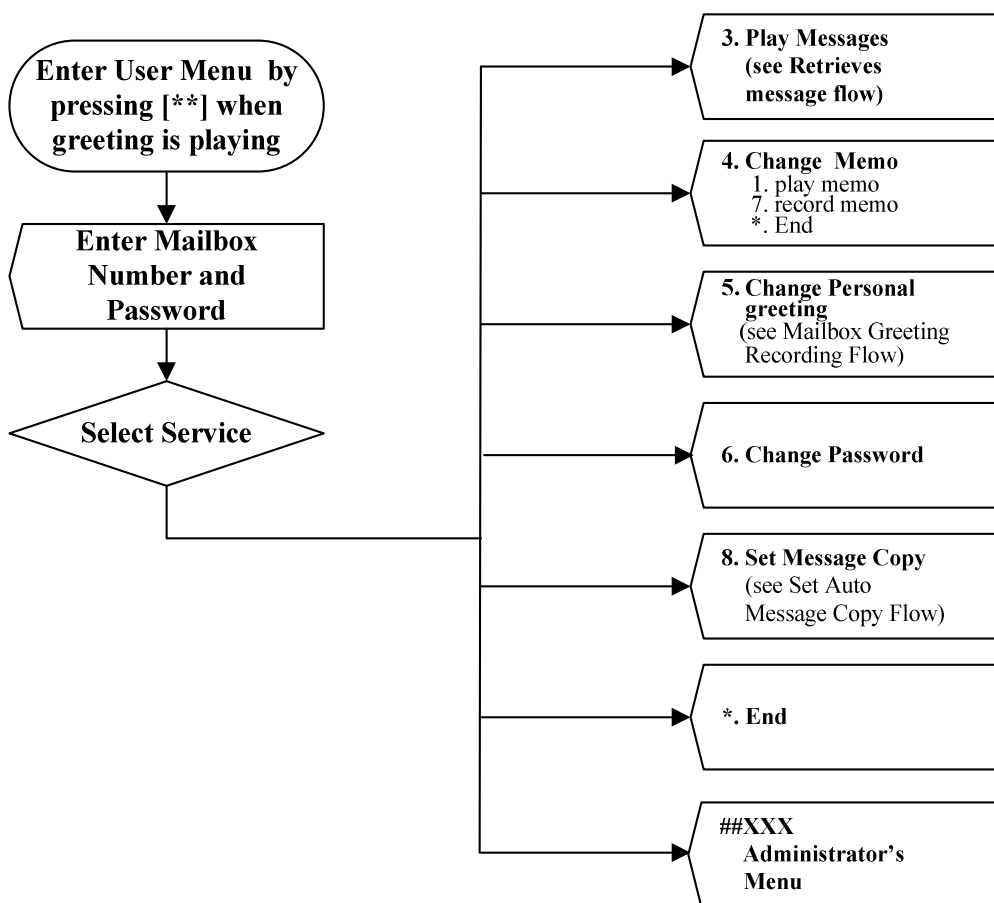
Enter User Menu by pressing [**] when greeting is playing

Enter Mailbox Number and Password

Select Service

3. Play Messages (see Retrieves message flow)

4. Change Memo
1. play memo
7. record memo
*. End

5. Change Personal greeting (see Mailbox Greeting Recording Flow)

6. Change Password

8. Set Message Copy (see Set Auto Message Copy Flow)

*. End

##XXX Administrator's Menu